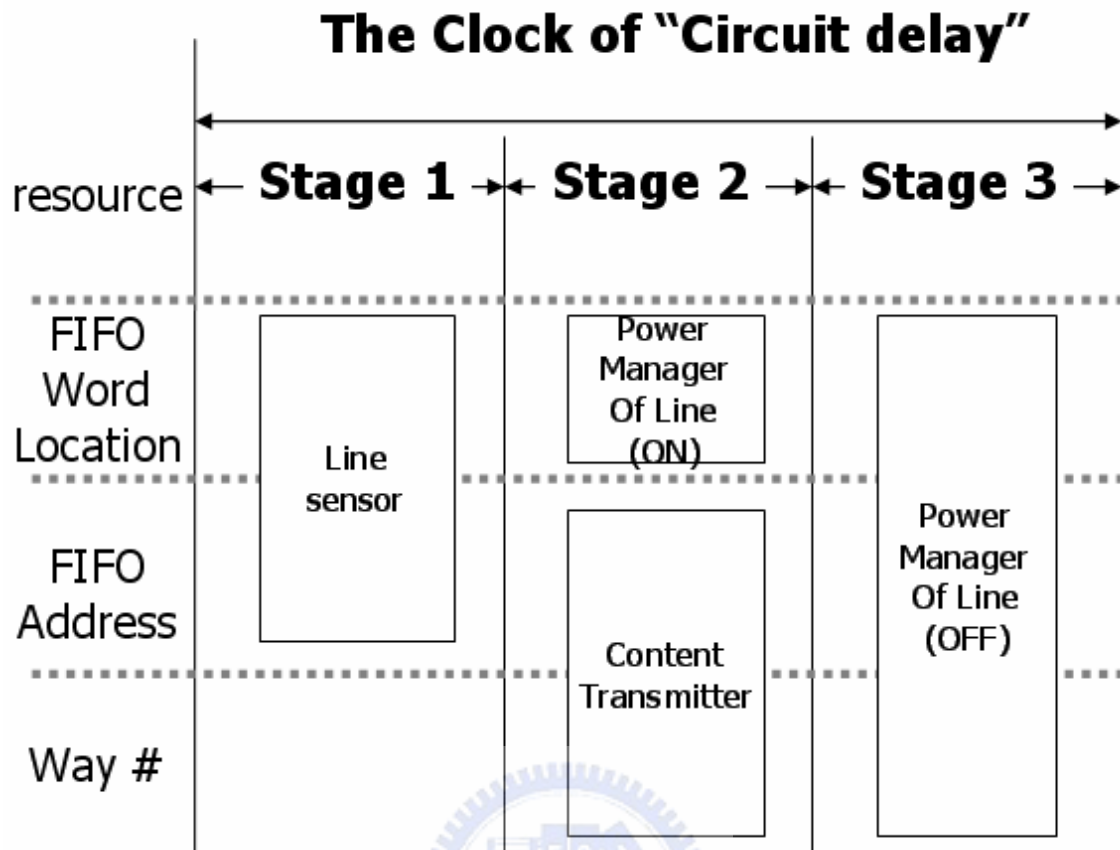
The Clock of "Circuit delay"

resource ← Stage 1 → ← Stage 2 → ← Stage 3 →

FIFO Word Location

FIFO Address

Way #

Line sensor

Power Manager Of Line (ON)

Content Transmitter

Power Manager Of Line (OFF)